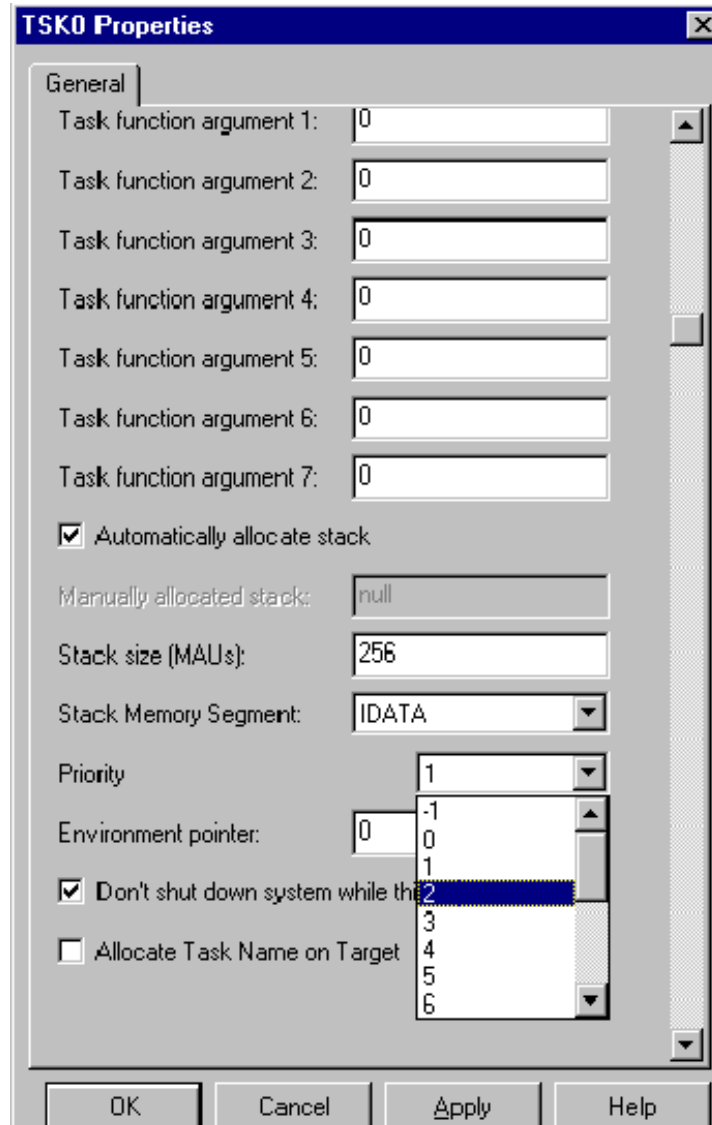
TSK0 Properties

General

Task function argument 1: 0

Task function argument 2: 0

Task function argument 3: 0

Task function argument 4: 0

Task function argument 5: 0

Task function argument 6: 0

Task function argument 7: 0

Automatically allocate stack

Manually allocated stack: null

Stack size (MAUs): 256

Stack Memory Segment: IDATA

Priority 1

-1
0
1
2
3
4
5
6

Environment pointer: 0

Don't shut down system while th

Allocate Task Name on Target

OK Cancel Apply Help